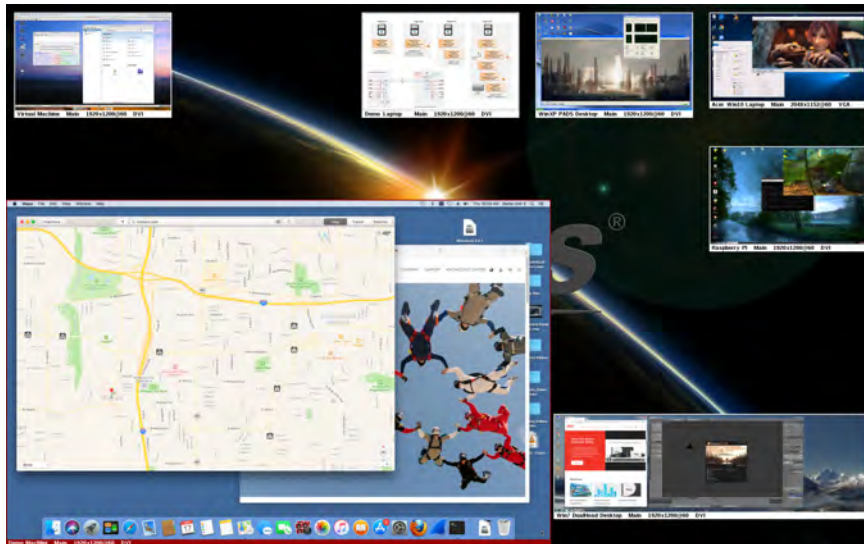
Virtual Machine Main 1920x1200@60 DVI

Demo Laptop Main 1920x1200@60 DVI

WinXP PADS Desktop Main 1920x1200@60 DVI

Acer Win10 Laptop Main 2048x1152@60 VGA

Raspberry Pi Main 1920x1200@60 DVI

Win7 DualHead Desktop Main 1920x1200@60 DVI

Demo Machine Main 1920x1200@60 DVI

®